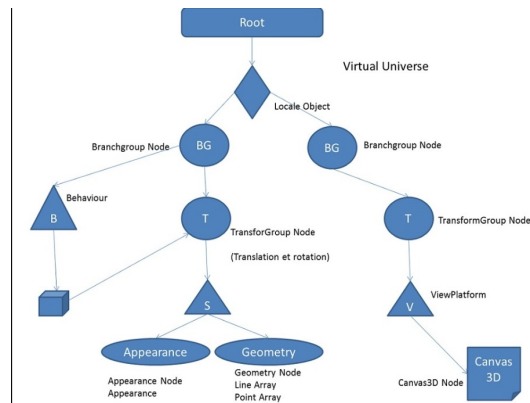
Root

Virtual Universe

Locale Object

Branchgroup Node

BG

BG

Branchgroup Node

Behaviour

B

T

TransforGroup Node

(Translation et rotation)

T

TransformGroup Node

S

V

ViewPlatform

Appearance

Geometry

Appearance Node
Appearance

Geometry Node
Line Array
Point Array

Canvas3D Node

Canvas 3D